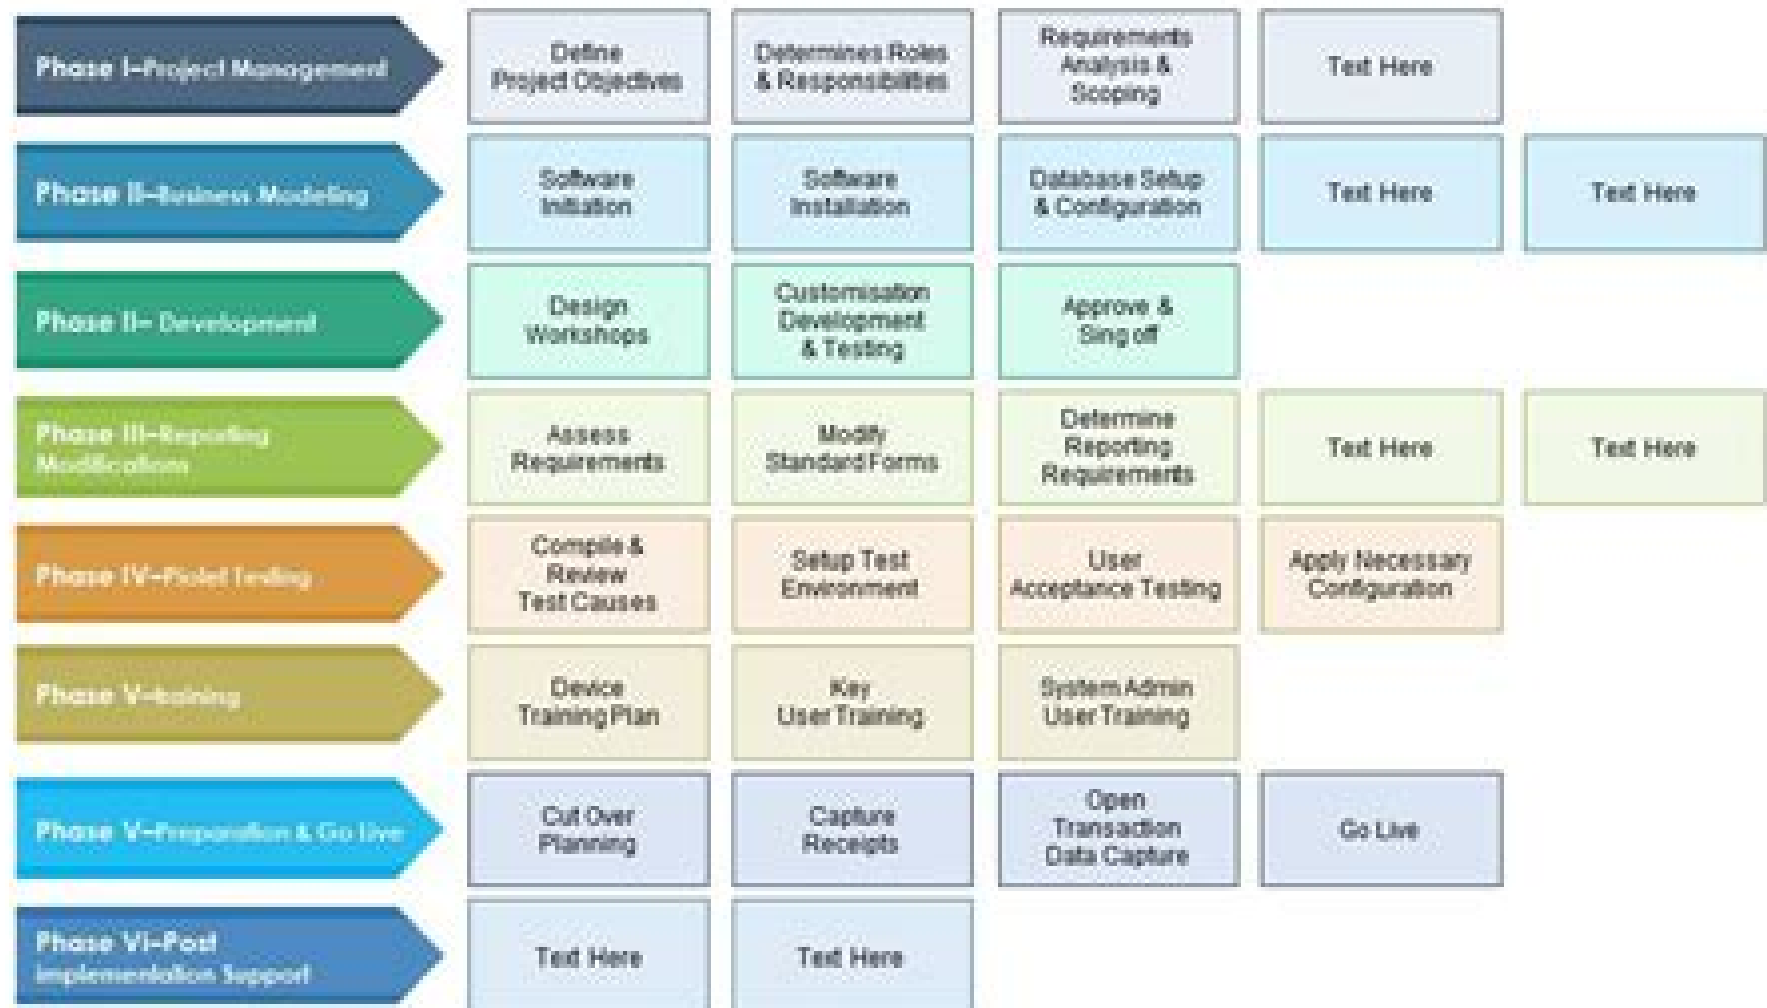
| | | | | | |
|---|---|---|---|---|---|
| Phase I–Project Management | Define Project Objectives | Determines Roles & Responsibilities | Requirements Analysis & Scoping | Text Here | |
| Phase II–Business Modeling | Software Initiation | Software Installation | Database Setup & Configuration | Text Here | Text Here |
| Phase II– Development | Design Workshops | Customisation Development & Testing | Approve & Sing off | | |
| Phase III–Reporting Modifications | Assess Requirements | Modify Standard Forms | Determine Reporting Requirements | Text Here | Text Here |
| Phase IV–Piolet Testing | Compile & Review Test Causes | Setup Test Environment | User Acceptance Testing | Apply Necessary Configuration | |
| Phase V–training | Device Training Plan | Key User Training | System Admin User Training | | |
| Phase V–Preparation & Go Live | Cut Over Planning | Capture Receipts | Open Transaction Data Capture | Go Live | |
| Phase VI–Post Implementation Support | Text Here | Text Here | | | |